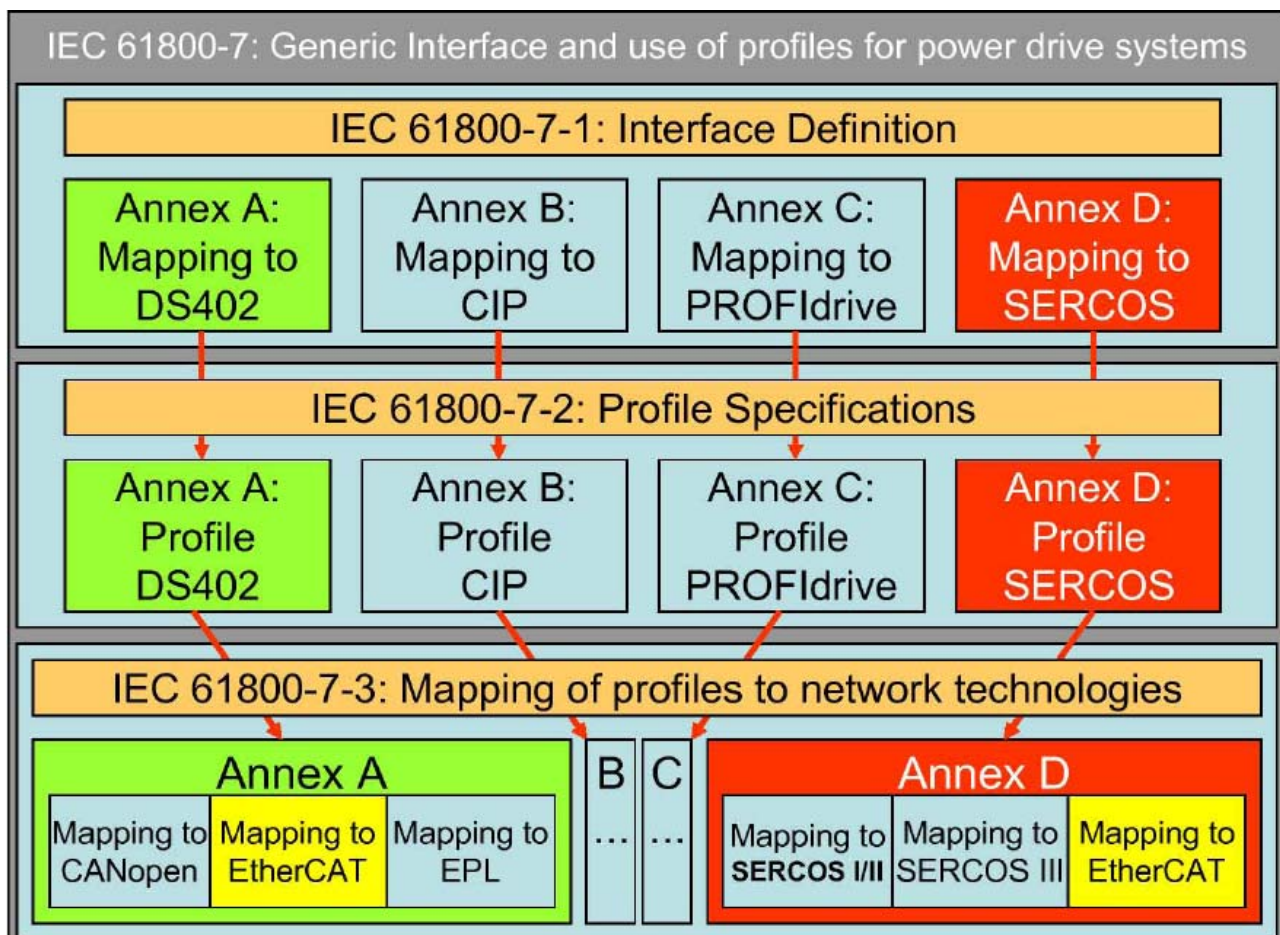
IEC 61800-7: Generic Interface and use of profiles for power drive systems

IEC 61800-7-1: Interface Definition

Annex A: Mapping to DS402

Annex B: Mapping to CIP

Annex C: Mapping to PROFIdrive

Annex D: Mapping to SERCOS

IEC 61800-7-2: Profile Specifications

Annex A: Profile DS402

Annex B: Profile CIP

Annex C: Profile PROFIdrive

Annex D: Profile SERCOS

IEC 61800-7-3: Mapping of profiles to network technologies

Annex A

Mapping to CANopen

Mapping to EtherCAT

Mapping to EPL

B

...

C

...

Annex D

Mapping to SERCOS I/II

Mapping to SERCOS III

Mapping to EtherCAT